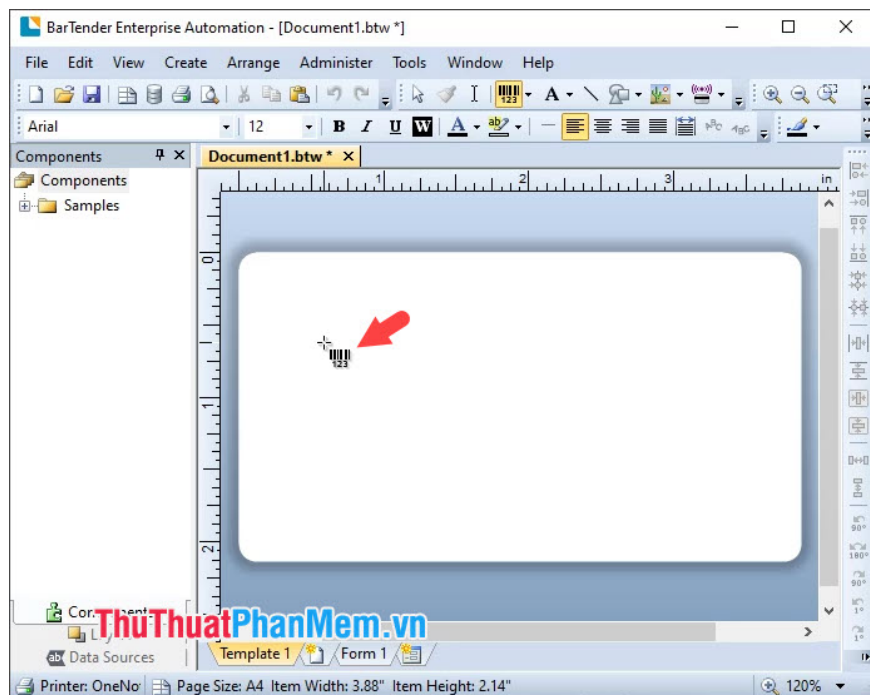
BarTender Enterprise Automation - [Document1.btw *]

File Edit View Create Arrange Administer Tools Window Help

Arial 12

B I U W A

Components

Components

Samples

Document1.btw *

1 2 3 in

0

1

2

123

Cor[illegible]

L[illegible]

ThuThuatPhanMem.vn

Data Sources

Template 1 Form 1

Printer: OneNo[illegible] Page Size: A4 Item Width: 3.88" Item Height: 2.14" 120%

90°

180°

90°

1°

1°